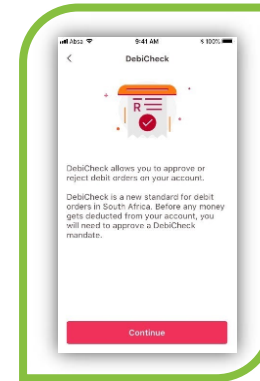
Absa 9:41 AM 100%

DebiCheck

R

DebiCheck allows you to approve or reject debit orders on your account.

DebiCheck is a new standard for debit orders in South Africa. Before any money gets deducted from your account, you will need to approve a DebiCheck mandate.

Continue